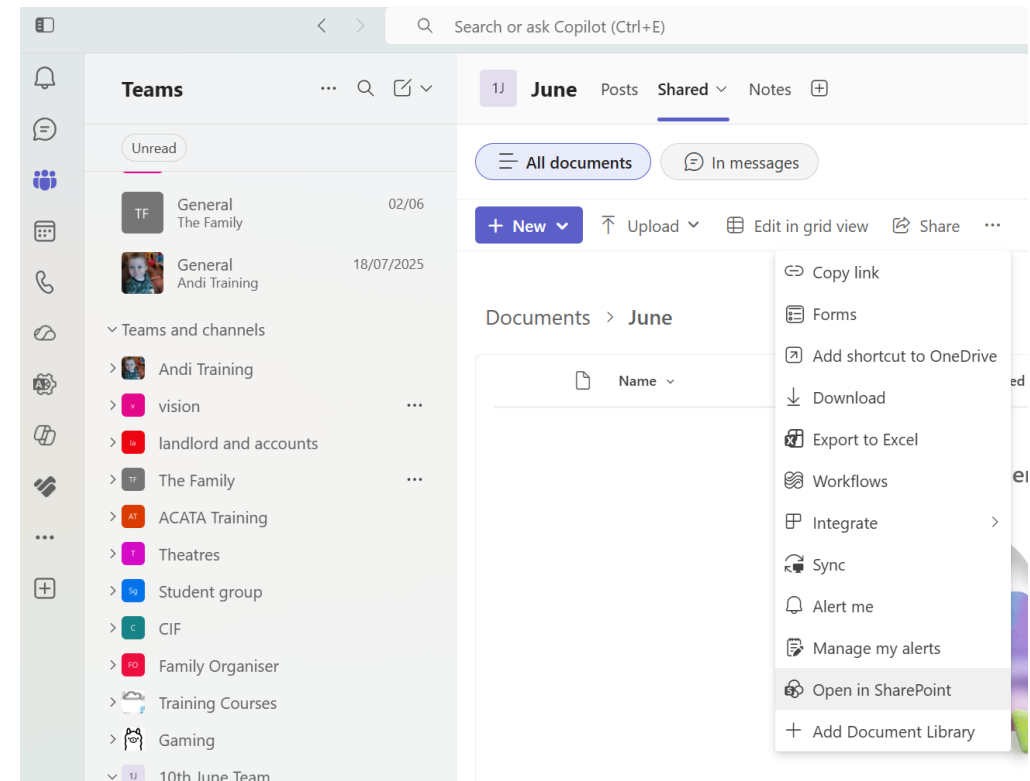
Search or ask Copilot (Ctrl+E)

Teams

Unread

TF General
The Family 02/06

General
Andi Training 18/07/2025

Teams and channels

Andi Training
v vision
la landlord and accounts
TF The Family
AT ACATA Training
T Theatres
Sg Student group
C CIF
FO Family Organiser
Training Courses
Gaming
1J 10th June Team

1J June Posts Shared Notes

All documents In messages

+ New Upload Edit in grid view Share ...

Documents > June

Name

Copy link
Forms
Add shortcut to OneDrive
Download
Export to Excel
Workflows
Integrate
Sync
Alert me
Manage my alerts
Open in SharePoint
+ Add Document Library